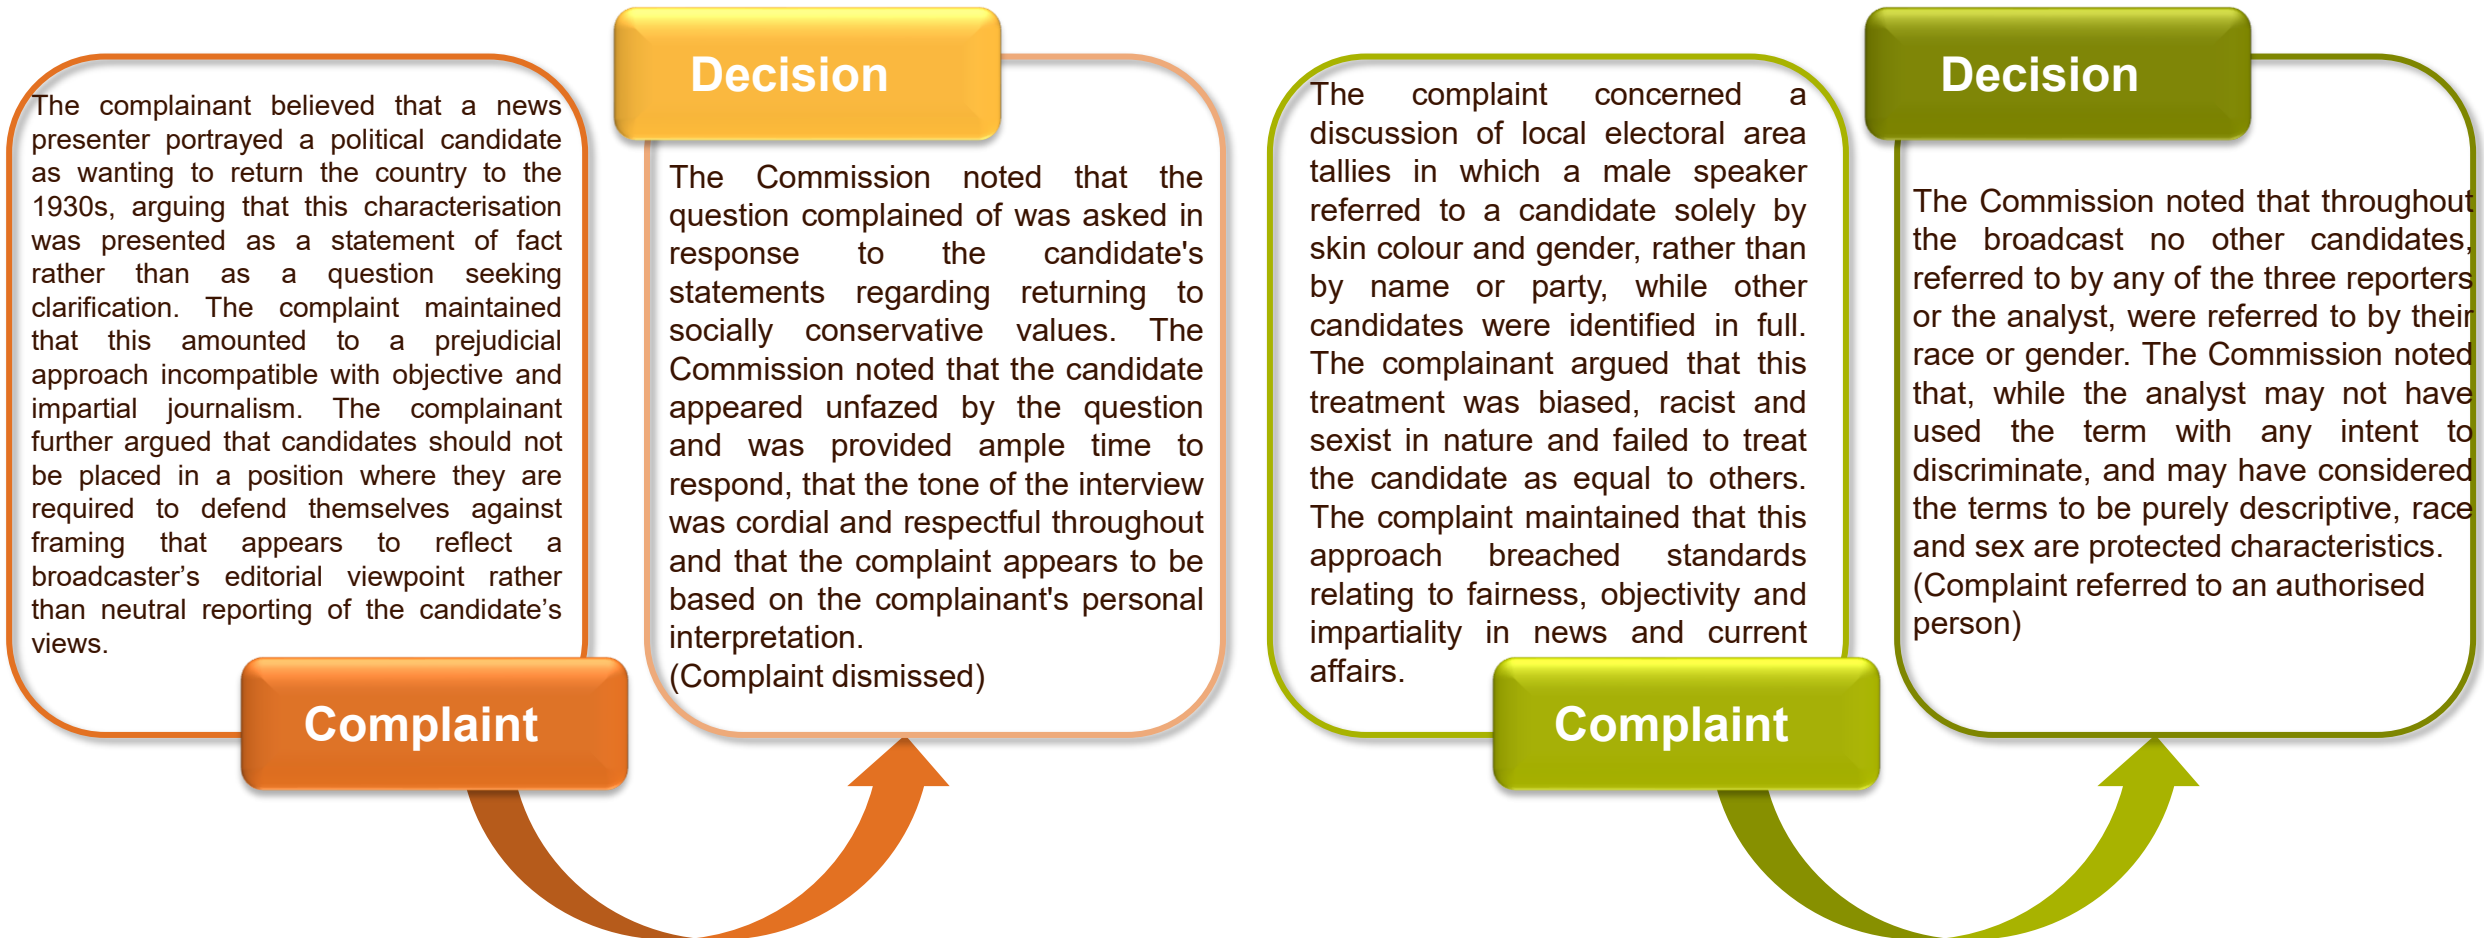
The complainant believed that a news presenter portrayed a political candidate as wanting to return the country to the 1930s, arguing that this characterisation was presented as a statement of fact rather than as a question seeking clarification. The complaint maintained that this amounted to a prejudicial approach incompatible with objective and impartial journalism. The complainant further argued that candidates should not be placed in a position where they are required to defend themselves against framing that appears to reflect a broadcaster's editorial viewpoint rather than neutral reporting of the candidate's views.

Complaint

Decision

The Commission noted that the question complained of was asked in response to the candidate's statements regarding returning to socially conservative values. The Commission noted that the candidate appeared unfazed by the question and was provided ample time to respond, that the tone of the interview was cordial and respectful throughout and that the complaint appears to be based on the complainant's personal interpretation.
(Complaint dismissed)

The complaint concerned a discussion of local electoral area tallies in which a male speaker referred to a candidate solely by skin colour and gender, rather than by name or party, while other candidates were identified in full. The complainant argued that this treatment was biased, racist and sexist in nature and failed to treat the candidate as equal to others. The complaint maintained that this approach breached standards relating to fairness, objectivity and impartiality in news and current affairs.

Complaint

Decision

The Commission noted that throughout the broadcast no other candidates, referred to by any of the three reporters or the analyst, were referred to by their race or gender. The Commission noted that, while the analyst may not have used the term with any intent to discriminate, and may have considered the terms to be purely descriptive, race and sex are protected characteristics.
(Complaint referred to an authorised person)